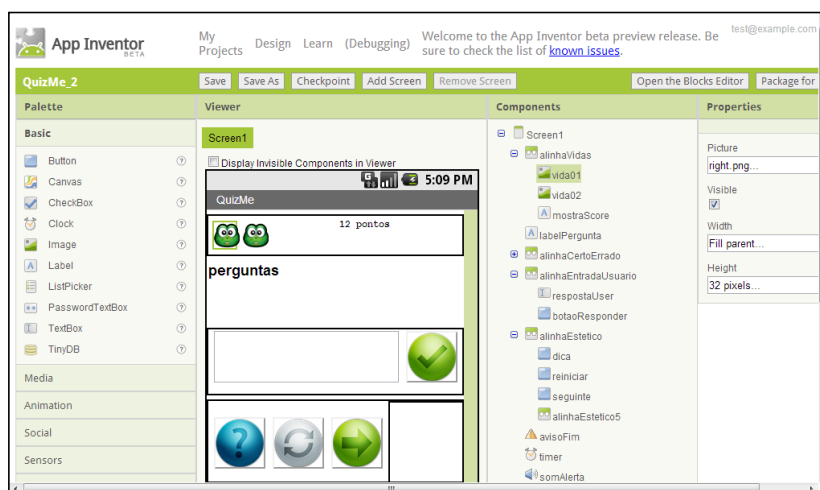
App Inventor BETA

My Projects Design Learn (Debugging)

Welcome to the App Inventor beta preview release. Be sure to check the list of known issues.

test@example.com

QuizMe_2

Save Save As Checkpoint Add Screen Remove Screen

Open the Blocks Editor Package for

Palette

Basic

Button ?
Canvas ?
CheckBox ?
Clock ?
Image ?
Label ?
ListPicker ?
PasswordTextBox ?
TextBox ?
TinyDB ?

Media

Animation

Social

Sensors

Viewer

Screen1

Display Invisible Components in Viewer

5:09 PM

QuizMe

12 pontos

perguntas

Components

Screen1
alinhaVidas
vida01
vida02
mostraScore
labelPergunta
alinhaCertoErrado
alinhaEntradaUsuario
respostaUser
botaoResponder
alinhaEstetico
dica
reiniciar
seguinte
alinhaEstetico5
avisoFim
timer
somAlerta

Properties

Picture
right.png...

Visible

Width
Fill parent...

Height
32 pixels...